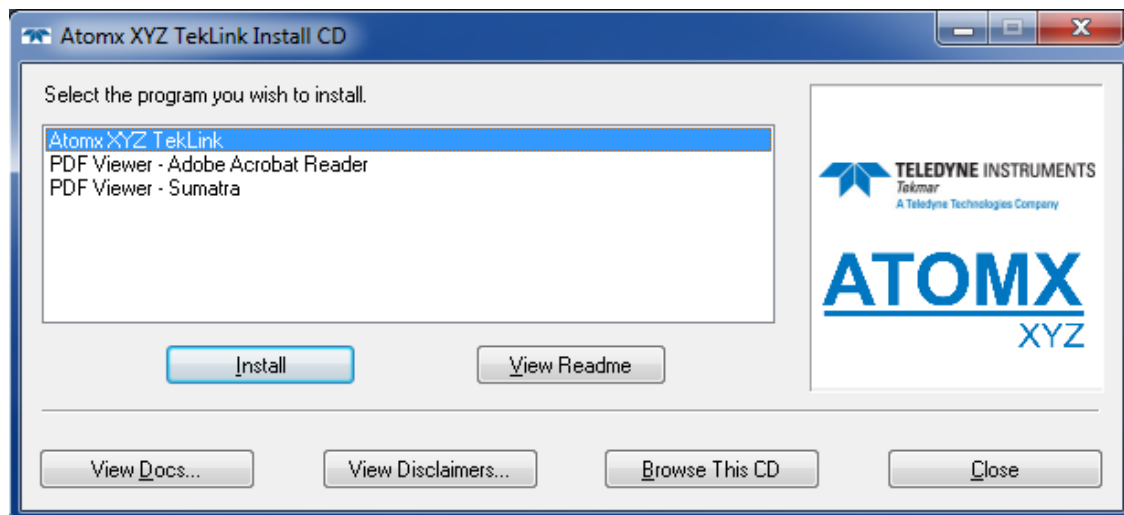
Atomx XYZ TekLink Install CD

Select the program you wish to install.

Atomx XYZ TekLink
PDF Viewer - Adobe Acrobat Reader
PDF Viewer - Sumatra

Install

View Readme

TELEDYNE INSTRUMENTS
Tekmar
A Teledyne Technologies Company

ATOMX
XYZ

View Docs...

View Disclaimers...

Browse This CD

Close